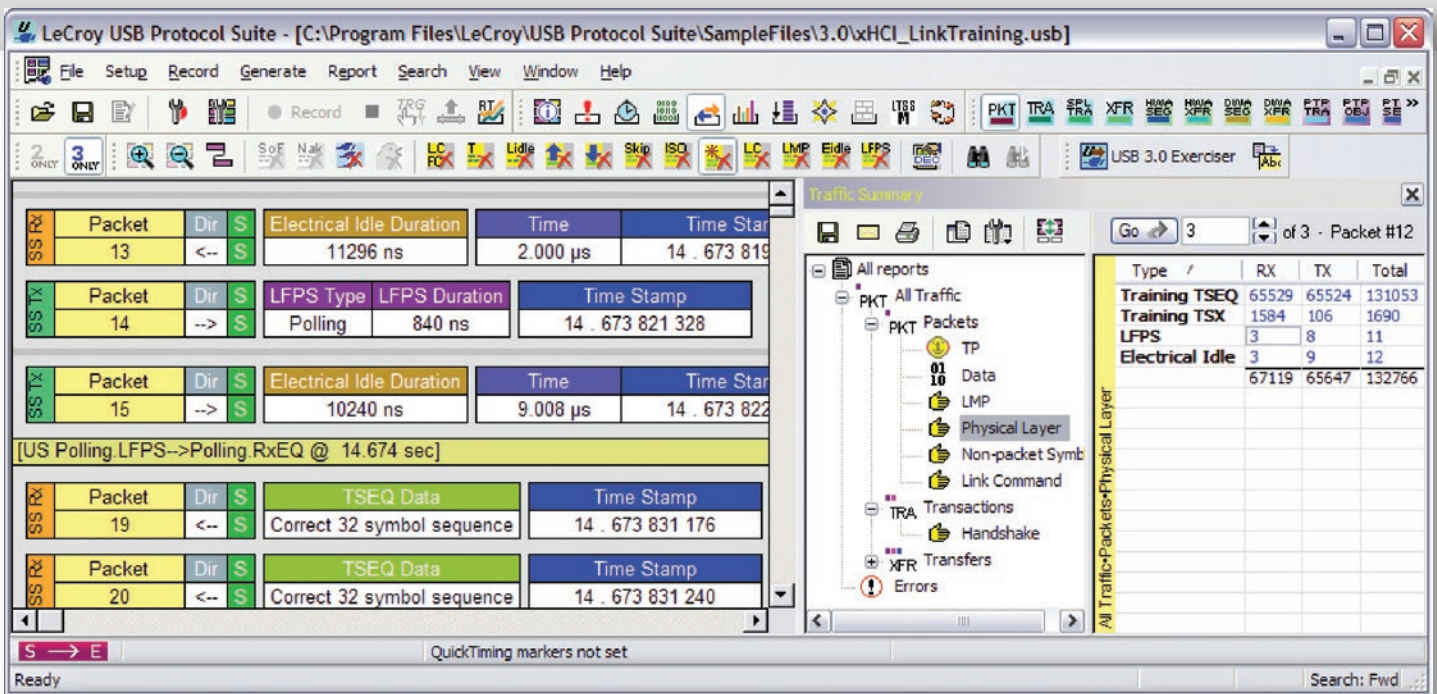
LeCroy USB Protocol Suite - [C:\Program Files\LeCroy\USB Protocol Suite\SampleFiles\3.0\xHCI_LinkTraining.usb]

File Setup Record Generate Report Search View Window Help

Record

PKT TRA SPL TRA XFR HWA SEG HWA XFR DWA SEG DWA XFR PTP TRA PTP OBJ

2 ONLY 3 ONLY

USB 3.0 Exerciser

| SS Rx | Packet | Dir | S | Electrical Idle Duration | Time | Time Star |
|---|---|---|---|---|---|---|
| | 13 | <-- | S | 11296 ns | 2.000 µs | 14 . 673 819 |

| SS Tx | Packet | Dir | S | LFPS Type | LFPS Duration | Time Stamp |
|---|---|---|---|---|---|---|
| | 14 | --> | S | Polling | 840 ns | 14 . 673 821 328 |

| SS Tx | Packet | Dir | S | Electrical Idle Duration | Time | Time Star |
|---|---|---|---|---|---|---|
| | 15 | --> | S | 10240 ns | 9.008 µs | 14 . 673 822 |

[US Polling.LFPS-->Polling.RxEQ @ 14.674 sec]

| SS Rx | Packet | Dir | S | TSEQ Data | Time Stamp |
|---|---|---|---|---|---|
| | 19 | <-- | S | Correct 32 symbol sequence | 14 . 673 831 176 |

| SS Rx | Packet | Dir | S | TSEQ Data | Time Stamp |
|---|---|---|---|---|---|
| | 20 | <-- | S | Correct 32 symbol sequence | 14 . 673 831 240 |

Traffic Summary

Go 3 of 3 - Packet #12

All reports
PKT All Traffic
PKT Packets
TP
Data
LMP
Physical Layer
Non-packet Symb
Link Command
TRA Transactions
Handshake
XFR Transfers
Errors

All Traffic•Packets•Physical Layer

| Type | RX | TX | Total |
|---|---|---|---|
| Training TSEQ | 65529 | 65524 | 131053 |
| Training TSX | 1584 | 106 | 1690 |
| LFPS | 3 | 8 | 11 |
| Electrical Idle | 3 | 9 | 12 |
| | 67119 | 65647 | 132766 |

S → E QuickTiming markers not set

Ready Search: Fwd